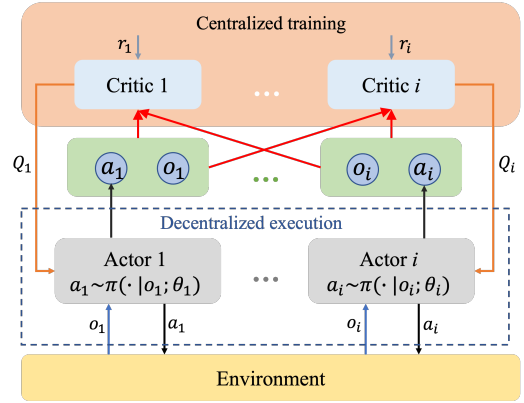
Centralized training

$r_1$

$r_i$

Critic 1

...

Critic $i$

$Q_1$

$Q_i$

$a_1$ $o_1$

...

$o_i$ $a_i$

Decentralized execution

Actor 1
$a_1 \sim \pi(\cdot\,|o_1;\theta_1)$

...

Actor $i$
$a_i \sim \pi(\cdot\,|o_i;\theta_i)$

$o_1$ $a_1$

$o_i$ $a_i$

Environment